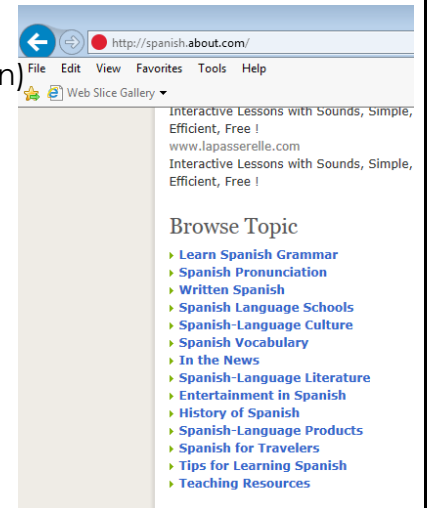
n)

http://spanish.about.com/

File Edit View Favorites Tools Help

Web Slice Gallery

Interactive Lessons with Sounds, Simple, Efficient, Free !

www.lapasserelle.com

Interactive Lessons with Sounds, Simple, Efficient, Free !

Browse Topic

Learn Spanish Grammar
Spanish Pronunciation
Written Spanish
Spanish Language Schools
Spanish-Language Culture
Spanish Vocabulary
In the News
Spanish-Language Literature
Entertainment in Spanish
History of Spanish
Spanish-Language Products
Spanish for Travelers
Tips for Learning Spanish
Teaching Resources